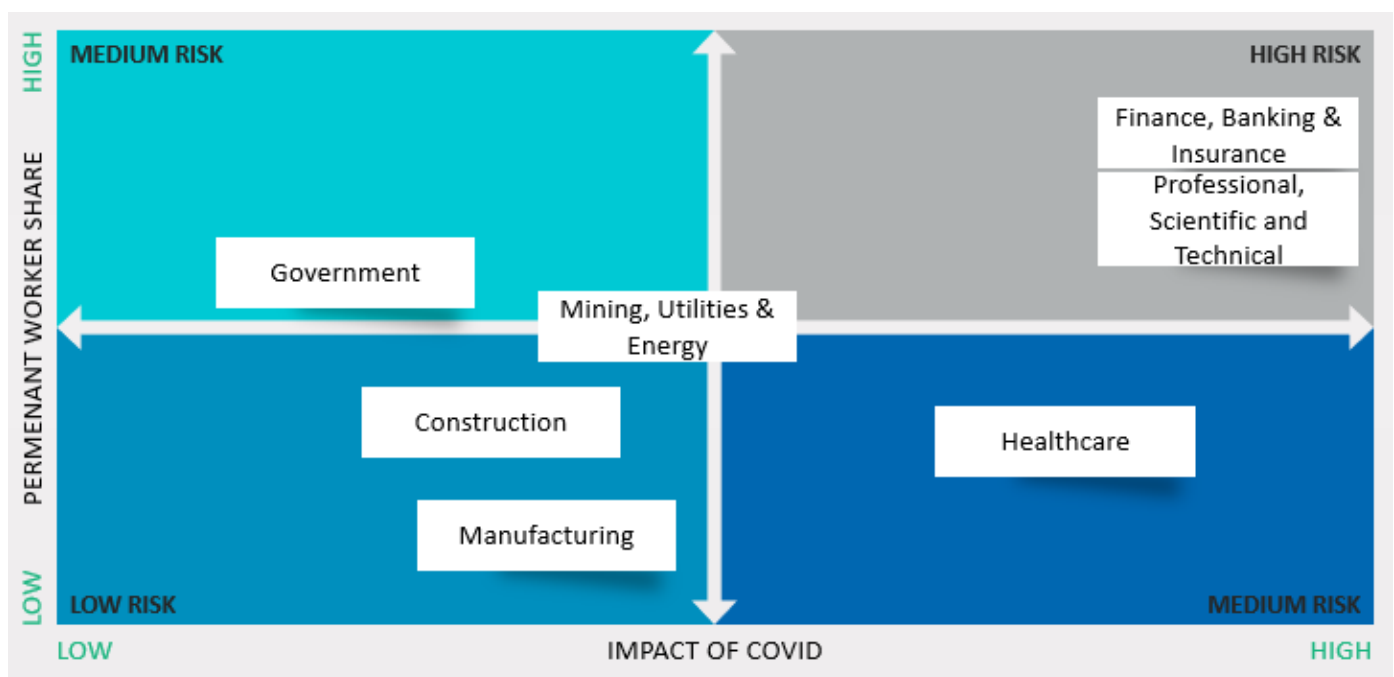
HIGH

PERMENANT WORKER SHARE

LOW

MEDIUM RISK

HIGH RISK

Finance, Banking & Insurance

Professional, Scientific and Technical

Government

Mining, Utilities & Energy

Construction

Healthcare

Manufacturing

LOW RISK

MEDIUM RISK

LOW

IMPACT OF COVID

HIGH